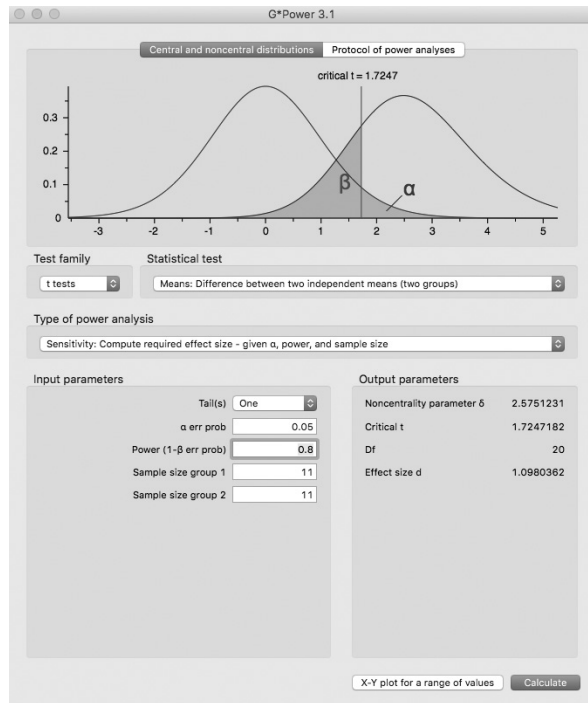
G*Power 3.1

Central and noncentral distributions | Protocol of power analyses

critical t = 1.7247

0.3
0.2
0.1
0

-3 -2 -1 0 1 2 3 4 5

β
α

Test family
t tests

Statistical test
Means: Difference between two independent means (two groups)

Type of power analysis
Sensitivity: Compute required effect size - given α, power, and sample size

Input parameters

| | |
|---|---|
| Tail(s) | One |
| α err prob | 0.05 |
| Power (1-β err prob) | 0.8 |
| Sample size group 1 | 11 |
| Sample size group 2 | 11 |

Output parameters

| | |
|---|---|
| Noncentrality parameter δ | 2.5751231 |
| Critical t | 1.7247182 |
| Df | 20 |
| Effect size d | 1.0980362 |

X-Y plot for a range of values
Calculate